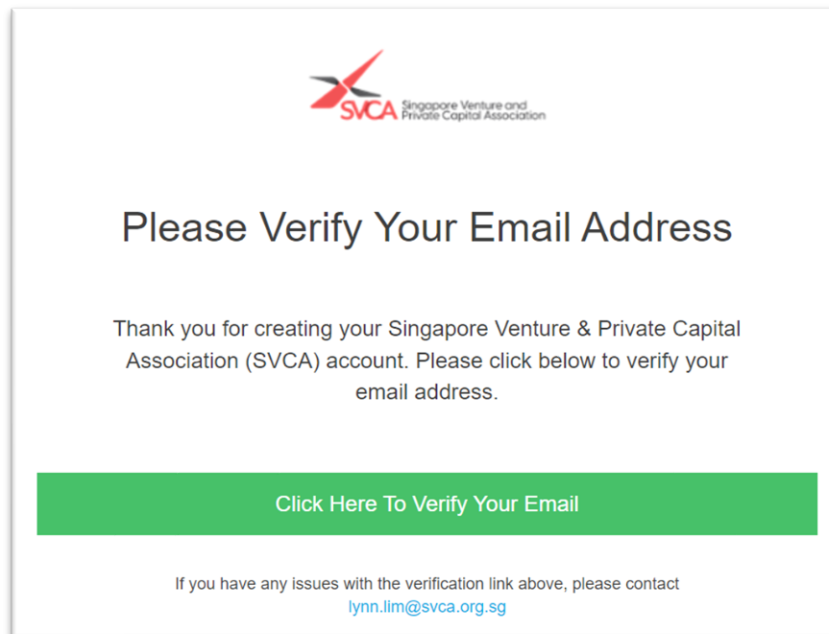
SVCA Singapore Venture and Private Capital Association

Please Verify Your Email Address

Thank you for creating your Singapore Venture & Private Capital Association (SVCA) account. Please click below to verify your email address.

Click Here To Verify Your Email

If you have any issues with the verification link above, please contact lynn.lim@svca.org.sg